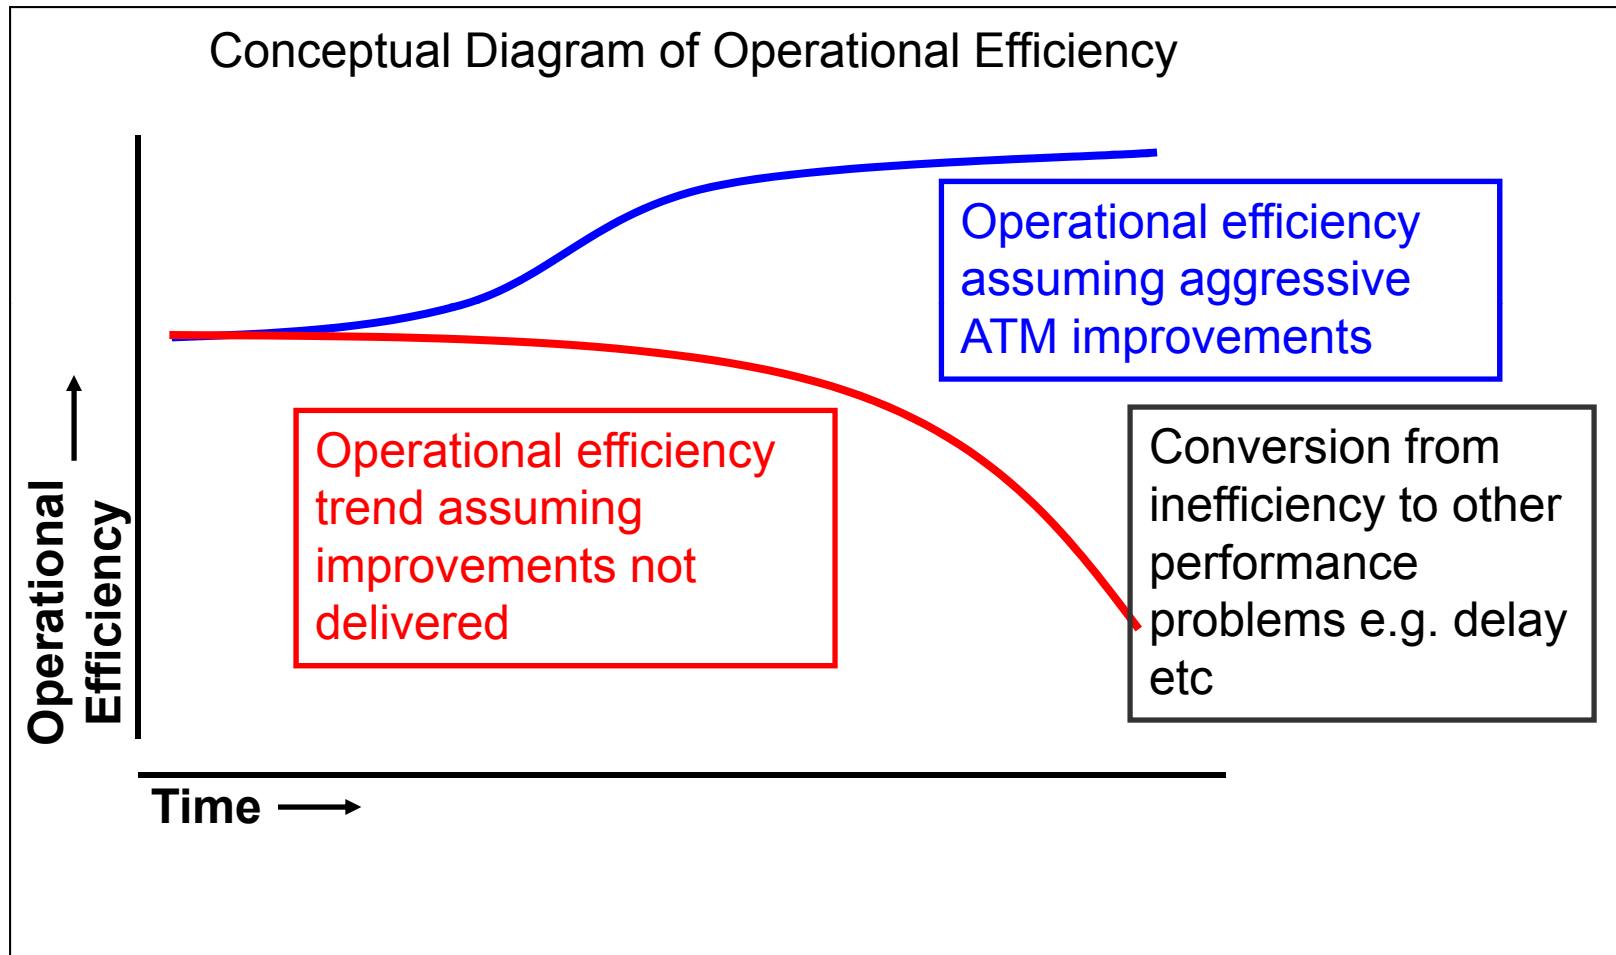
Conceptual Diagram of Operational Efficiency

Operational efficiency assuming aggressive ATM improvements

Operational Efficiency

Operational efficiency trend assuming improvements not delivered

Conversion from inefficiency to other performance problems e.g. delay etc

Time